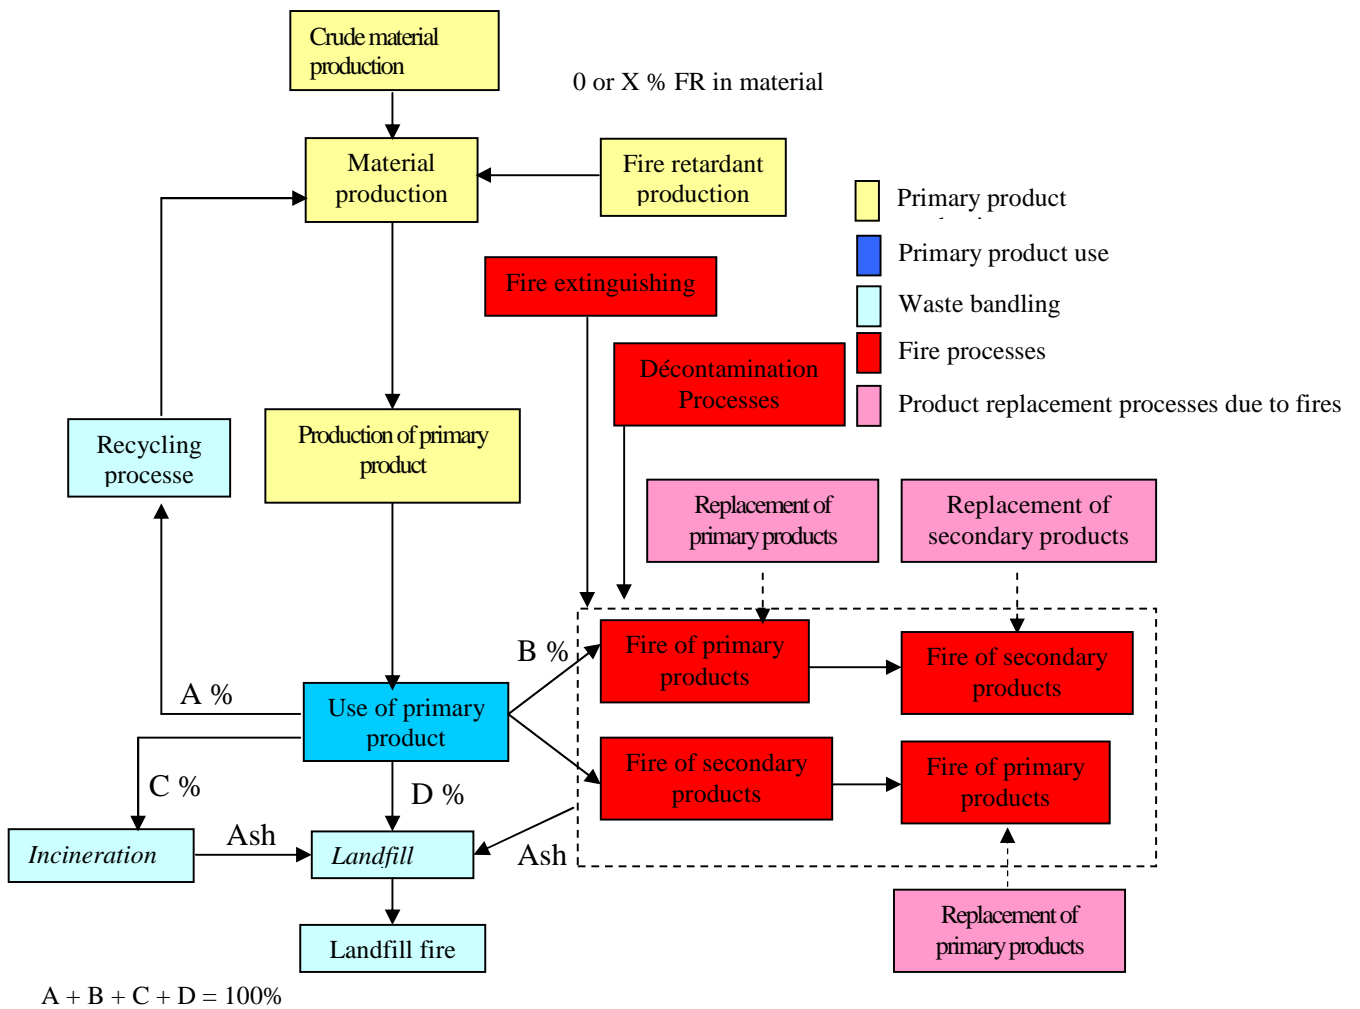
Crude material production

0 or X % FR in material

Material production

Fire retardant production

Primary product

Primary product use

Waste bandling

Fire processes

Product replacement processes due to fires

Fire extinguishing

Décontamination Processes

Recycling processe

Production of primary product

Replacement of primary products

Replacement of secondary products

B %

Fire of primary products

Fire of secondary products

A %

Use of primary product

C %

D %

Fire of secondary products

Fire of primary products

Ash

Incineration

Landfill

Ash

Landfill fire

Replacement of primary products

A + B + C + D = 100%